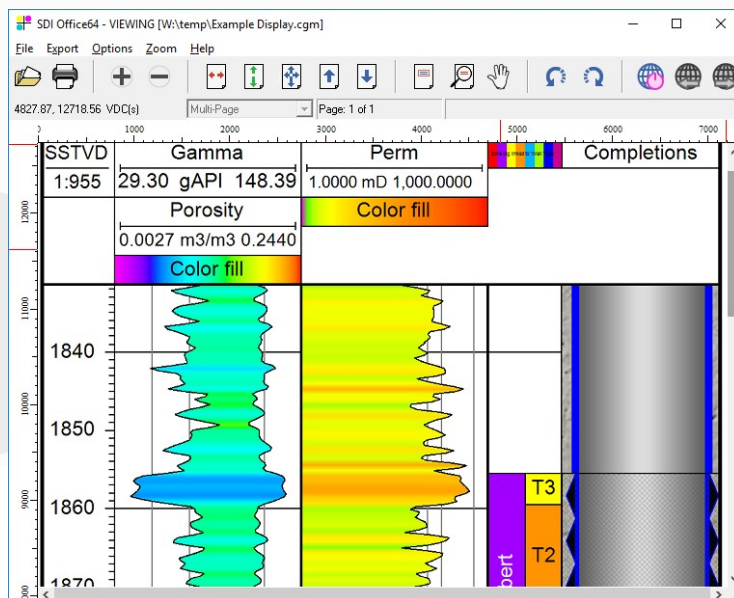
SDI Office64 - VIEWING [W:\temp\Example Display.cgm]

File Export Options Zoom Help

4827.87, 12718.56 VDC(s) Multi-Page Page: 1 of 1

0 1000 2000 3000 4000 5000 6000 7000

12000 11000 10000 9000 8000

| SSTVD | Gamma | Perm | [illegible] | Completions |
|---|---|---|---|---|
| 1:955 | 29.30 gAPI 148.39 | 1.0000 mD 1,000.0000 | | |
| | Porosity | Color fill | | |
| | 0.0027 m3/m3 0.2440 | | | |
| | Color fill | | | |

1840

1850

1860

1870

T3

T2

bert